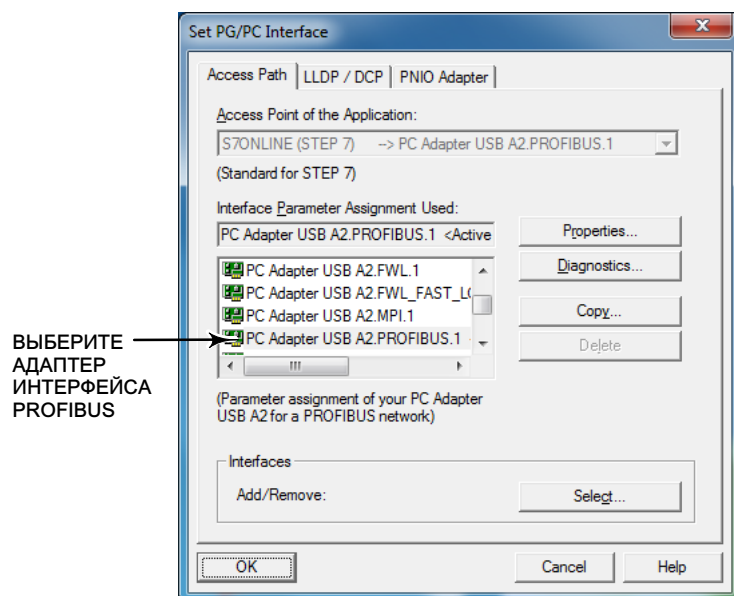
Set PG/PC Interface

Access Path | LLDP / DCP | PNIO Adapter

Access Point of the Application:

S7ONLINE (STEP 7) --> PC Adapter USB A2.PROFIBUS.1

(Standard for STEP 7)

Interface Parameter Assignment Used:

PC Adapter USB A2.PROFIBUS.1 <Active

Properties...

Diagnostics...

PC Adapter USB A2.FWL.1
PC Adapter USB A2.FWL_FAST_L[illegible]
PC Adapter USB A2.MPI.1
PC Adapter USB A2.PROFIBUS.1

Copy...

Delete

ВЫБЕРИТЕ АДАПТЕР ИНТЕРФЕЙСА PROFIBUS

(Parameter assignment of your PC Adapter USB A2 for a PROFIBUS network)

Interfaces

Add/Remove:

Select...

OK

Cancel

Help